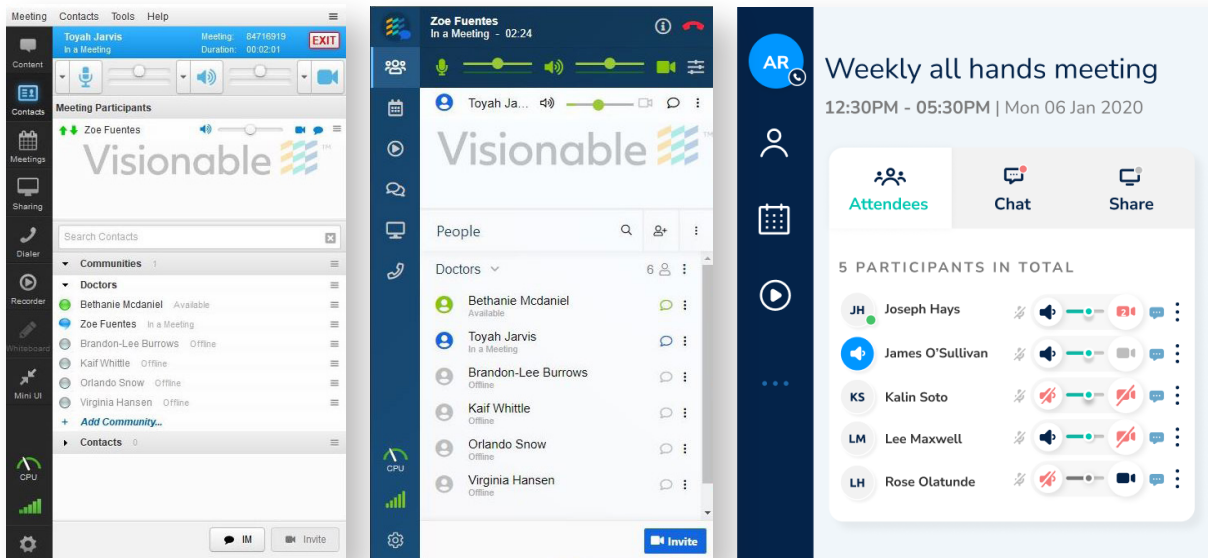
Meeting Contacts Tools Help

Toyah Jarvis
In a Meeting
Meeting: 84716919
Duration: 00:02:01
EXIT

Content
Contacts
Meetings
Sharing
Dialer
Recorder
Whiteboard
Mini UI
CPU

Meeting Participants
Zoe Fuentes

Visionable

Search Contacts
Communities 1
Doctors
Bethanie Mcdaniel Available
Zoe Fuentes In a Meeting
Brandon-Lee Burrows Offline
Kaif Whittle Offline
Orlando Snow Offline
Virginia Hansen Offline
+ Add Community...
Contacts 0

IM
Invite

Zoe Fuentes
In a Meeting - 02:24

Toyah Ja...

Visionable

People
Doctors 6

Bethanie Mcdaniel
Available
Toyah Jarvis
In a Meeting
Brandon-Lee Burrows
Offline
Kaif Whittle
Offline
Orlando Snow
Offline
Virginia Hansen
Offline

CPU
Invite

AR
Weekly all hands meeting
12:30PM - 05:30PM | Mon 06 Jan 2020

Attendees
Chat
Share

5 PARTICIPANTS IN TOTAL
JH Joseph Hays
James O'Sullivan
KS Kalin Soto
LM Lee Maxwell
LH Rose Olatunde